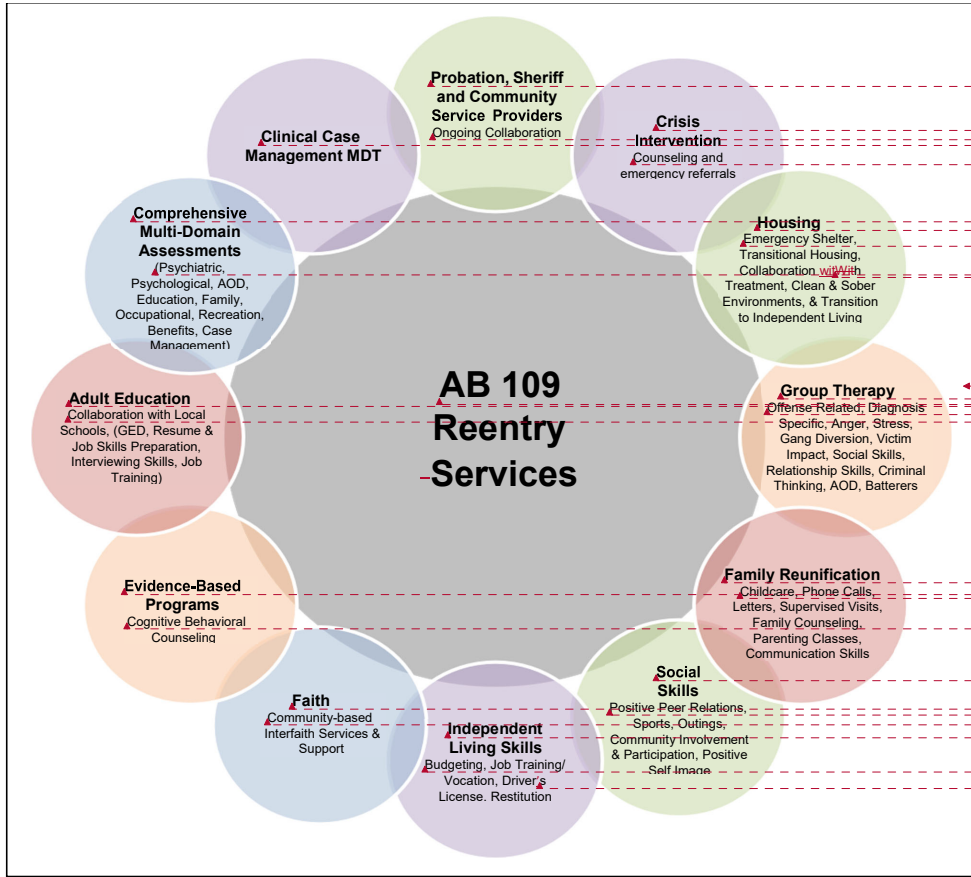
AB 109 Reentry Services

Probation, Sheriff and Community Service Providers
Ongoing Collaboration

Crisis Intervention
Counseling and emergency referrals

Housing
Emergency Shelter, Transitional Housing, Collaboration wiWith Treatment, Clean & Sober Environments, & Transition to Independent Living

Group Therapy
Offense Related, Diagnosis Specific, Anger, Stress, Gang Diversion, Victim Impact, Social Skills, Relationship Skills, Criminal Thinking, AOD, Batterers

Family Reunification
Childcare, Phone Calls, Letters, Supervised Visits, Family Counseling, Parenting Classes, Communication Skills

Social Skills
Positive Peer Relations, Sports, Outings, Community Involvement & Participation, Positive Self Image

Independent Living Skills
Budgeting, Job Training/ Vocation, Driver's License. Restitution

Faith
Community-based Interfaith Services & Support

Evidence-Based Programs
Cognitive Behavioral Counseling

Adult Education
Collaboration with Local Schools, (GED, Resume & Job Skills Preparation, Interviewing Skills, Job Training)

Comprehensive Multi-Domain Assessments
(Psychiatric, Psychological, AOD, Education, Family, Occupational, Recreation, Benefits, Case Management)

Clinical Case Management MDT